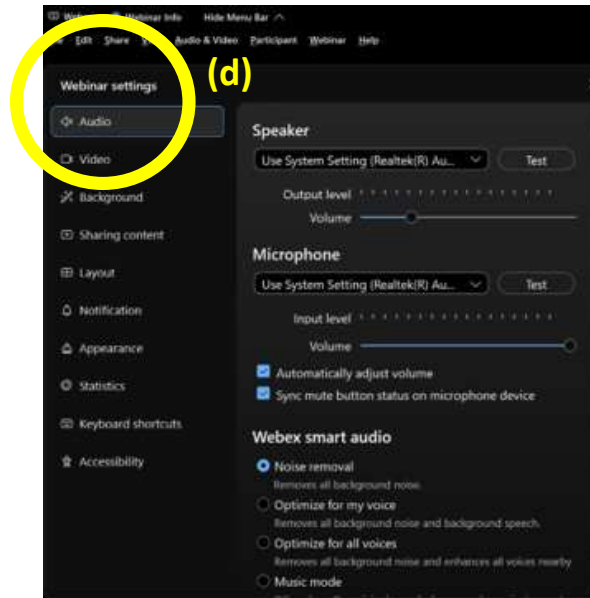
Web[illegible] Webinar Info Hide Menu Bar

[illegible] Edit Share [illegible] Audio & Video Participant Webinar Help

(d)

Webinar settings

Audio

Video

Background

Sharing content

Layout

Notification

Appearance

Statistics

Keyboard shortcuts

Accessibility

Speaker

Use System Setting (Realtek(R) Au...

Test

Output level

Volume

Microphone

Use System Setting (Realtek(R) Au...

Test

Input level

Volume

Automatically adjust volume

Sync mute button status on microphone device

Webex smart audio

Noise removal

Removes all background noise.

Optimize for my voice

Removes all background noise and background speech.

Optimize for all voices

Removes all background noise and enhances all voices nearby

Music mode